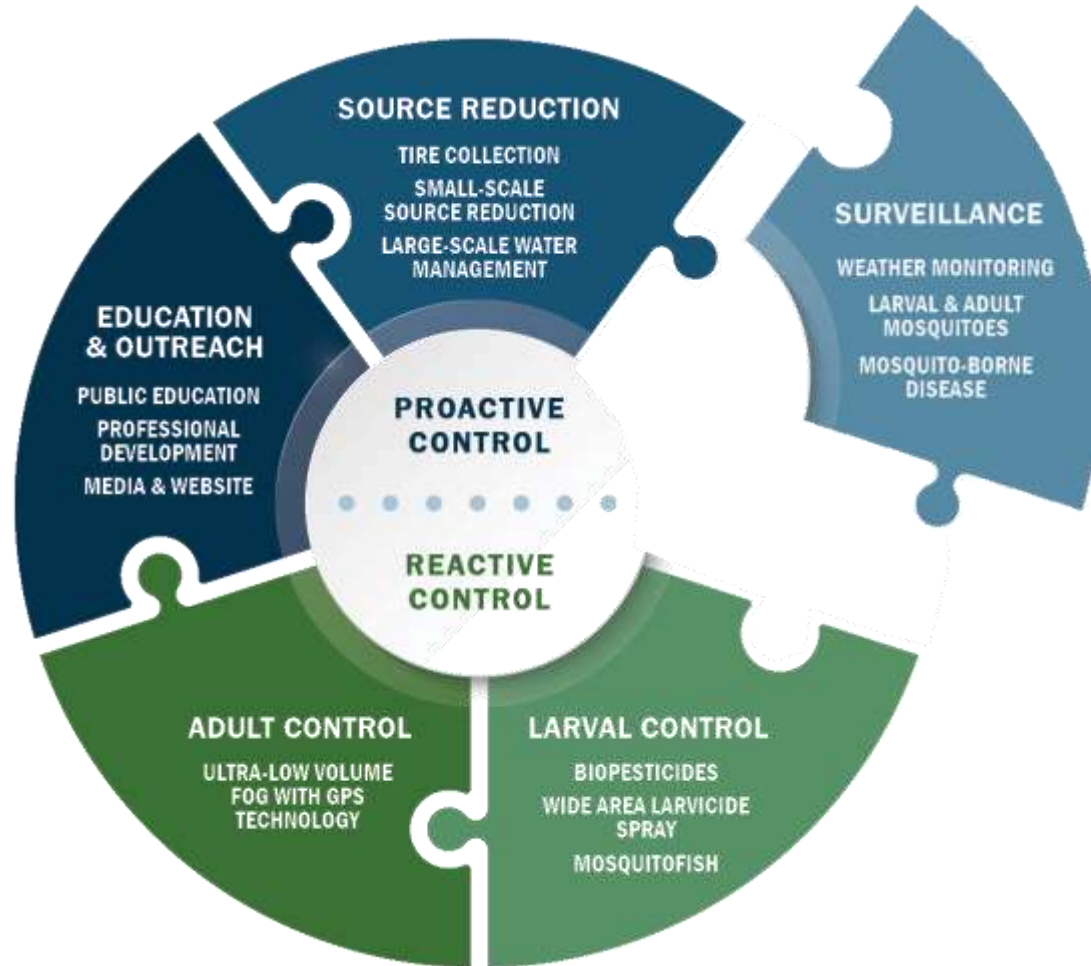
SOURCE REDUCTION
TIRE COLLECTION
SMALL-SCALE SOURCE REDUCTION
LARGE-SCALE WATER MANAGEMENT

SURVEILLANCE
WEATHER MONITORING
LARVAL & ADULT MOSQUITOES
MOSQUITO-BORNE DISEASE

EDUCATION & OUTREACH
PUBLIC EDUCATION
PROFESSIONAL DEVELOPMENT
MEDIA & WEBSITE

PROACTIVE CONTROL

REACTIVE CONTROL

ADULT CONTROL
ULTRA-LOW VOLUME FOG WITH GPS TECHNOLOGY

LARVAL CONTROL
BIOPESTICIDES
WIDE AREA LARVICIDE SPRAY
MOSQUITOFISH